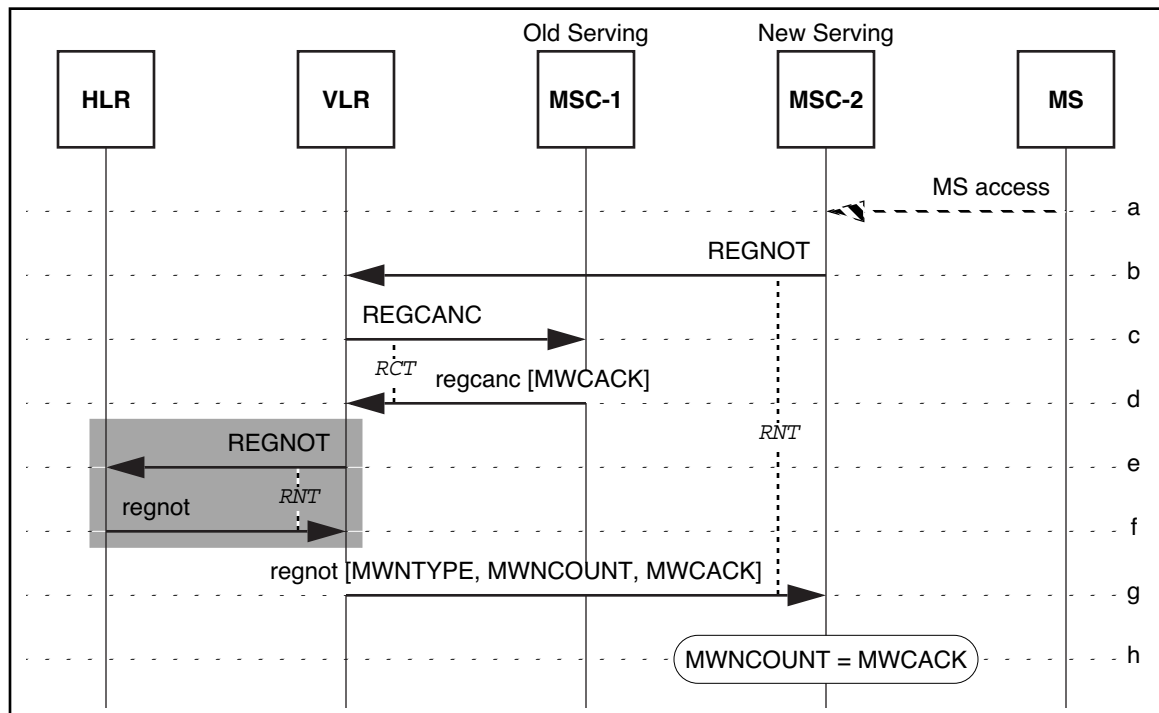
Old Serving

New Serving

HLR

VLR

MSC-1

MSC-2

MS

MS access

a

REGNOT

b

REGCANC

c

RCT

regcanc [MWCACK]

d

RNT

REGNOT

e

RNT

regnot

f

regnot [MWNTYPE, MWNCOUNT, MWCACK]

g

MWNCOUNT = MWCACK

h